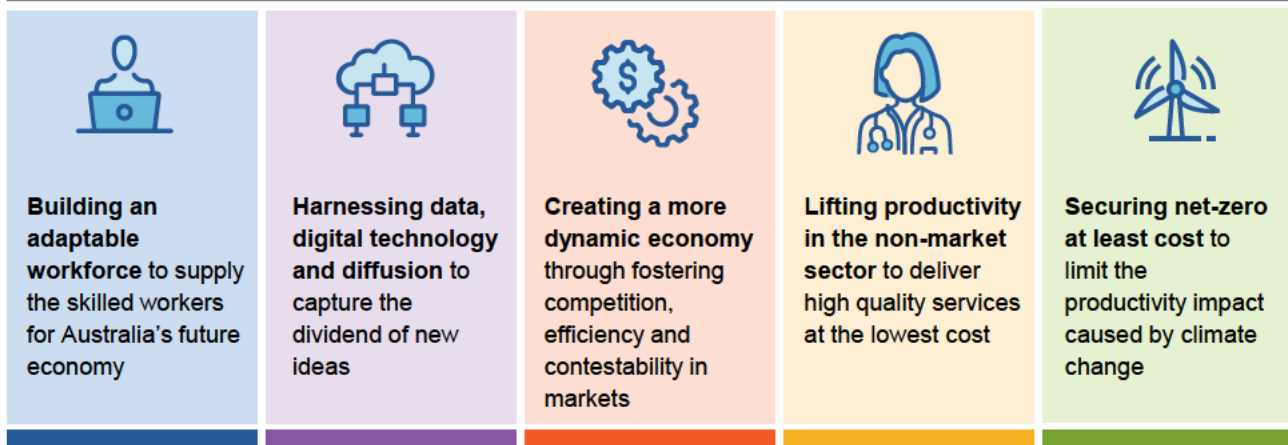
**Building an adaptable workforce** to supply the skilled workers for Australia's future economy

**Harnessing data, digital technology and diffusion** to capture the dividend of new ideas

**Creating a more dynamic economy** through fostering competition, efficiency and contestability in markets

**Lifting productivity in the non-market sector** to deliver high quality services at the lowest cost

**Securing net-zero at least cost** to limit the productivity impact caused by climate change